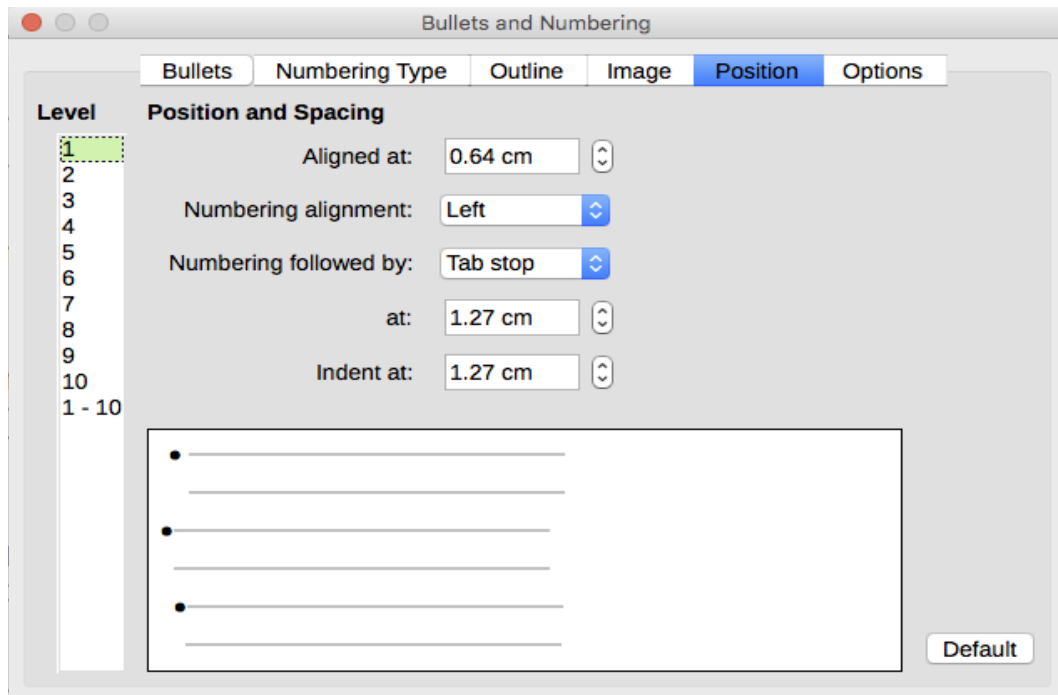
Bullets and Numbering

Bullets | Numbering Type | Outline | Image | Position | Options

Level
1
2
3
4
5
6
7
8
9
10
1 - 10

Position and Spacing

Aligned at: 0.64 cm

Numbering alignment: Left

Numbering followed by: Tab stop

at: 1.27 cm

Indent at: 1.27 cm

Default